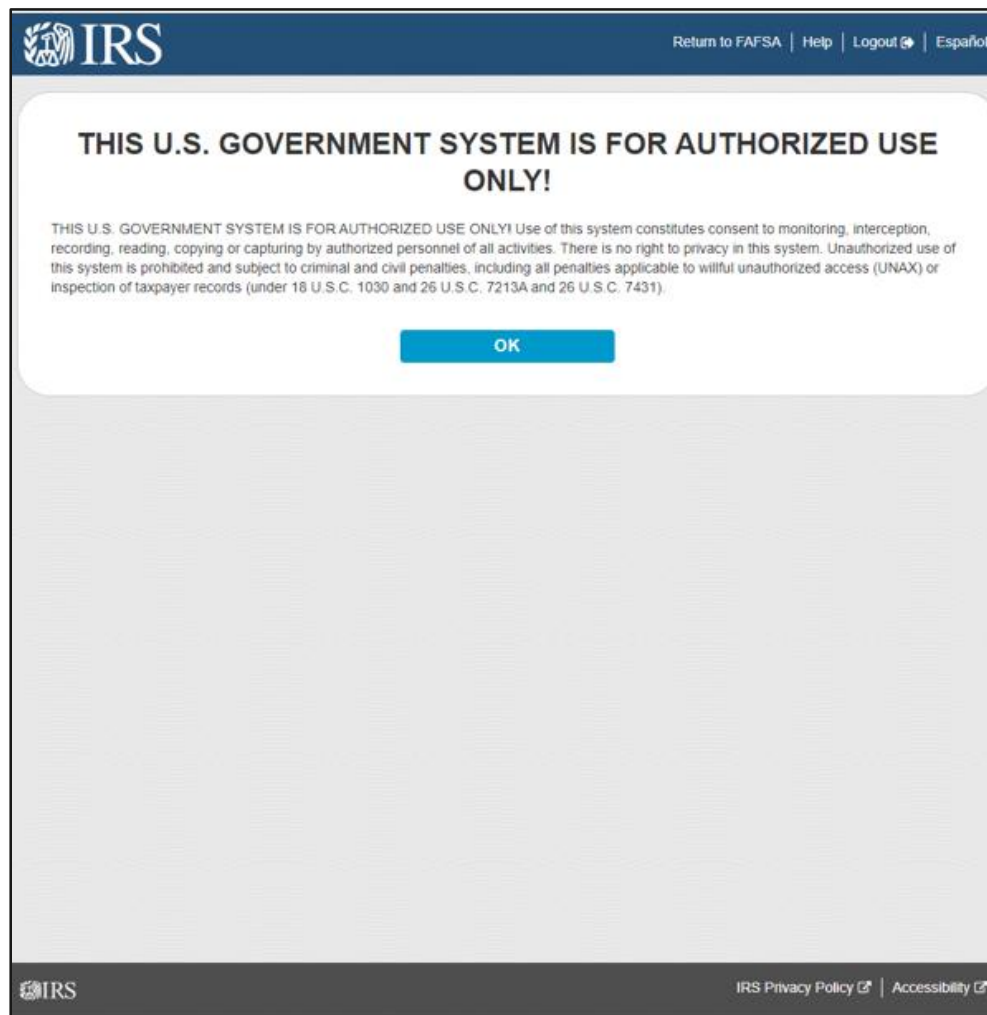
IRS

Return to FAFSA | Help | Logout | Español

THIS U.S. GOVERNMENT SYSTEM IS FOR AUTHORIZED USE ONLY!

THIS U.S. GOVERNMENT SYSTEM IS FOR AUTHORIZED USE ONLY! Use of this system constitutes consent to monitoring, interception, recording, reading, copying or capturing by authorized personnel of all activities. There is no right to privacy in this system. Unauthorized use of this system is prohibited and subject to criminal and civil penalties, including all penalties applicable to willful unauthorized access (UNAX) or inspection of taxpayer records (under 18 U.S.C. 1030 and 26 U.S.C. 7213A and 26 U.S.C. 7431).

OK

IRS

IRS Privacy Policy | Accessibility